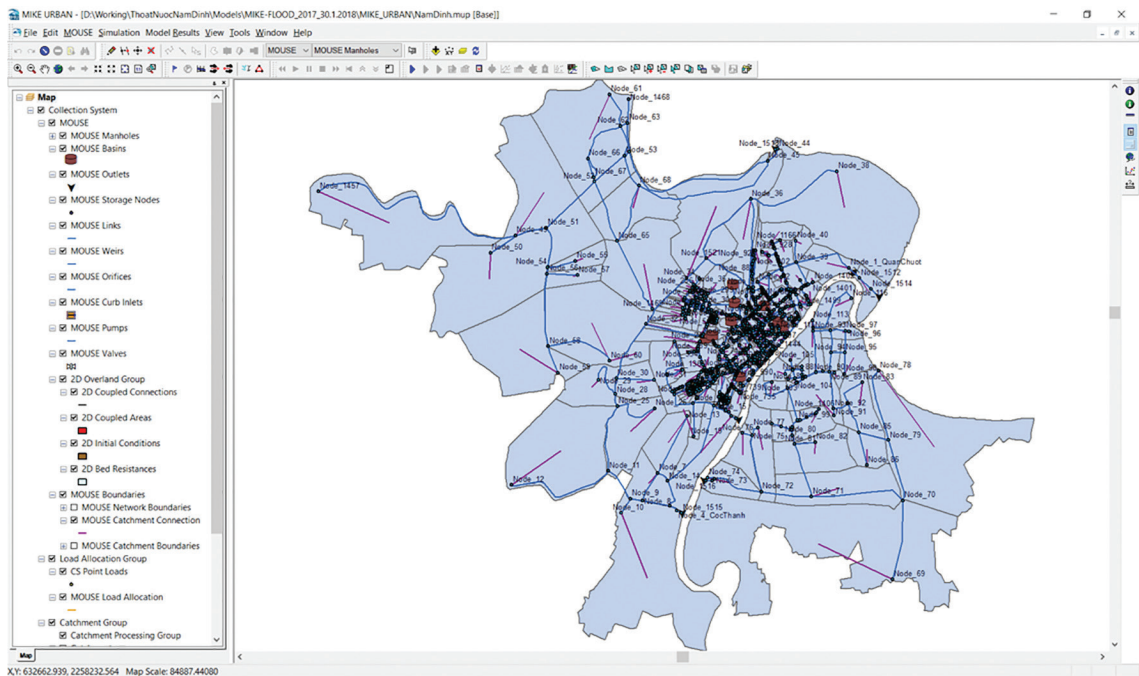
MIKE URBAN - [D:\Working\ThoatNuocNamDinh\Models\MIKE-FLOOD_2017_30.1.2018\MIKE_URBAN\NamDinh.mup [Base]]

File Edit MOUSE Simulation Model Results View Tools Window Help

MOUSE MOUSE Manholes

Map
Collection System
MOUSE
MOUSE Manholes
MOUSE Basins
MOUSE Outlets
MOUSE Storage Nodes
MOUSE Links
MOUSE Weirs
MOUSE Orifices
MOUSE Curb Inlets
MOUSE Pumps
MOUSE Valves
2D Overland Group
2D Coupled Connections
2D Coupled Areas
2D Initial Conditions
2D Bed Resistances
MOUSE Boundaries
MOUSE Network Boundaries
MOUSE Catchment Connection
MOUSE Catchment Boundaries
Load Allocation Group
CS Point Loads
MOUSE Load Allocation
Catchment Group
Catchment Processing Group

Node_61
Node_1468
Node_63
Node_53
Node_66
Node_67
Node_68
Node_1457
Node_15
Node_44
Node_45
Node_38
Node_36
Node_51
Node_50
Node_65
Node_40
Node_54
Node_56
Node_57
Node_1_QuanChuot
Node_1512
Node_1514
Node_113
Node_97
Node_96
Node_68
Node_60
Node_78
Node_59
Node_30
Node_28
Node_25
Node_104
Node_83
Node_92
Node_91
Node_13
Node_80
Node_82
Node_85
Node_79
Node_86
Node_11
Node_74
Node_73
Node_72
Node_71
Node_12
Node_9
Node_8
Node_10
Node_1515
Node_4_CocThanh
Node_70
Node_69

Map

X,Y: 632662.939, 2258232.564 Map Scale: 84887.44080